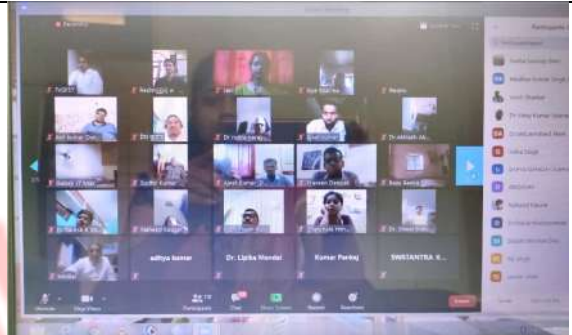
Recording

aditya kumar

Dr. Lipika Mondal

Kumar Pankaj

SWATANTRA K...

Participants

Unmute

Stop Video

Participants

Chat

Share Screen

Record

Reactions

End

Sachin Kumar

Ravi Kumar

Kumar Sahu

Pankaj Kumar

Dr. Pankaj

Dr. Alok Kumar

Chandan Kumar